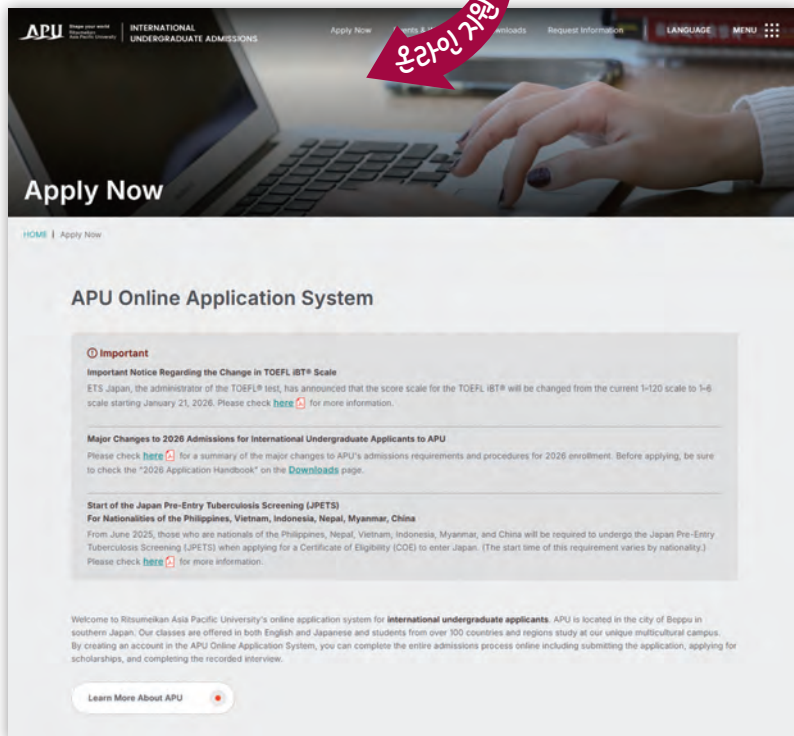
APU Shape your world Ritsumeikan Asia Pacific University | INTERNATIONAL UNDERGRADUATE ADMISSIONS

Apply Now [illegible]ents & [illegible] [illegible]wnloads Request Information LANGUAGE MENU

온라인 지원

Apply Now

HOME | Apply Now

APU Online Application System

Important

Important Notice Regarding the Change in TOEFL iBT® Scale

ETS Japan, the administrator of the TOEFL® test, has announced that the score scale for the TOEFL iBT® will be changed from the current 1–120 scale to 1–6 scale starting January 21, 2026. Please check here for more information.

Major Changes to 2026 Admissions for International Undergraduate Applicants to APU

Please check here for a summary of the major changes to APU's admissions requirements and procedures for 2026 enrollment. Before applying, be sure to check the "2026 Application Handbook" on the Downloads page.

Start of the Japan Pre-Entry Tuberculosis Screening (JPETS)
For Nationalities of the Philippines, Vietnam, Indonesia, Nepal, Myanmar, China

From June 2025, those who are nationals of the Philippines, Nepal, Vietnam, Indonesia, Myanmar, and China will be required to undergo the Japan Pre-Entry Tuberculosis Screening (JPETS) when applying for a Certificate of Eligibility (COE) to enter Japan. (The start time of this requirement varies by nationality.) Please check here for more information.

Welcome to Ritsumeikan Asia Pacific University's online application system for international undergraduate applicants. APU is located in the city of Beppu in southern Japan. Our classes are offered in both English and Japanese and students from over 100 countries and regions study at our unique multicultural campus. By creating an account in the APU Online Application System, you can complete the entire admissions process online including submitting the application, applying for scholarships, and completing the recorded interview.

Learn More About APU